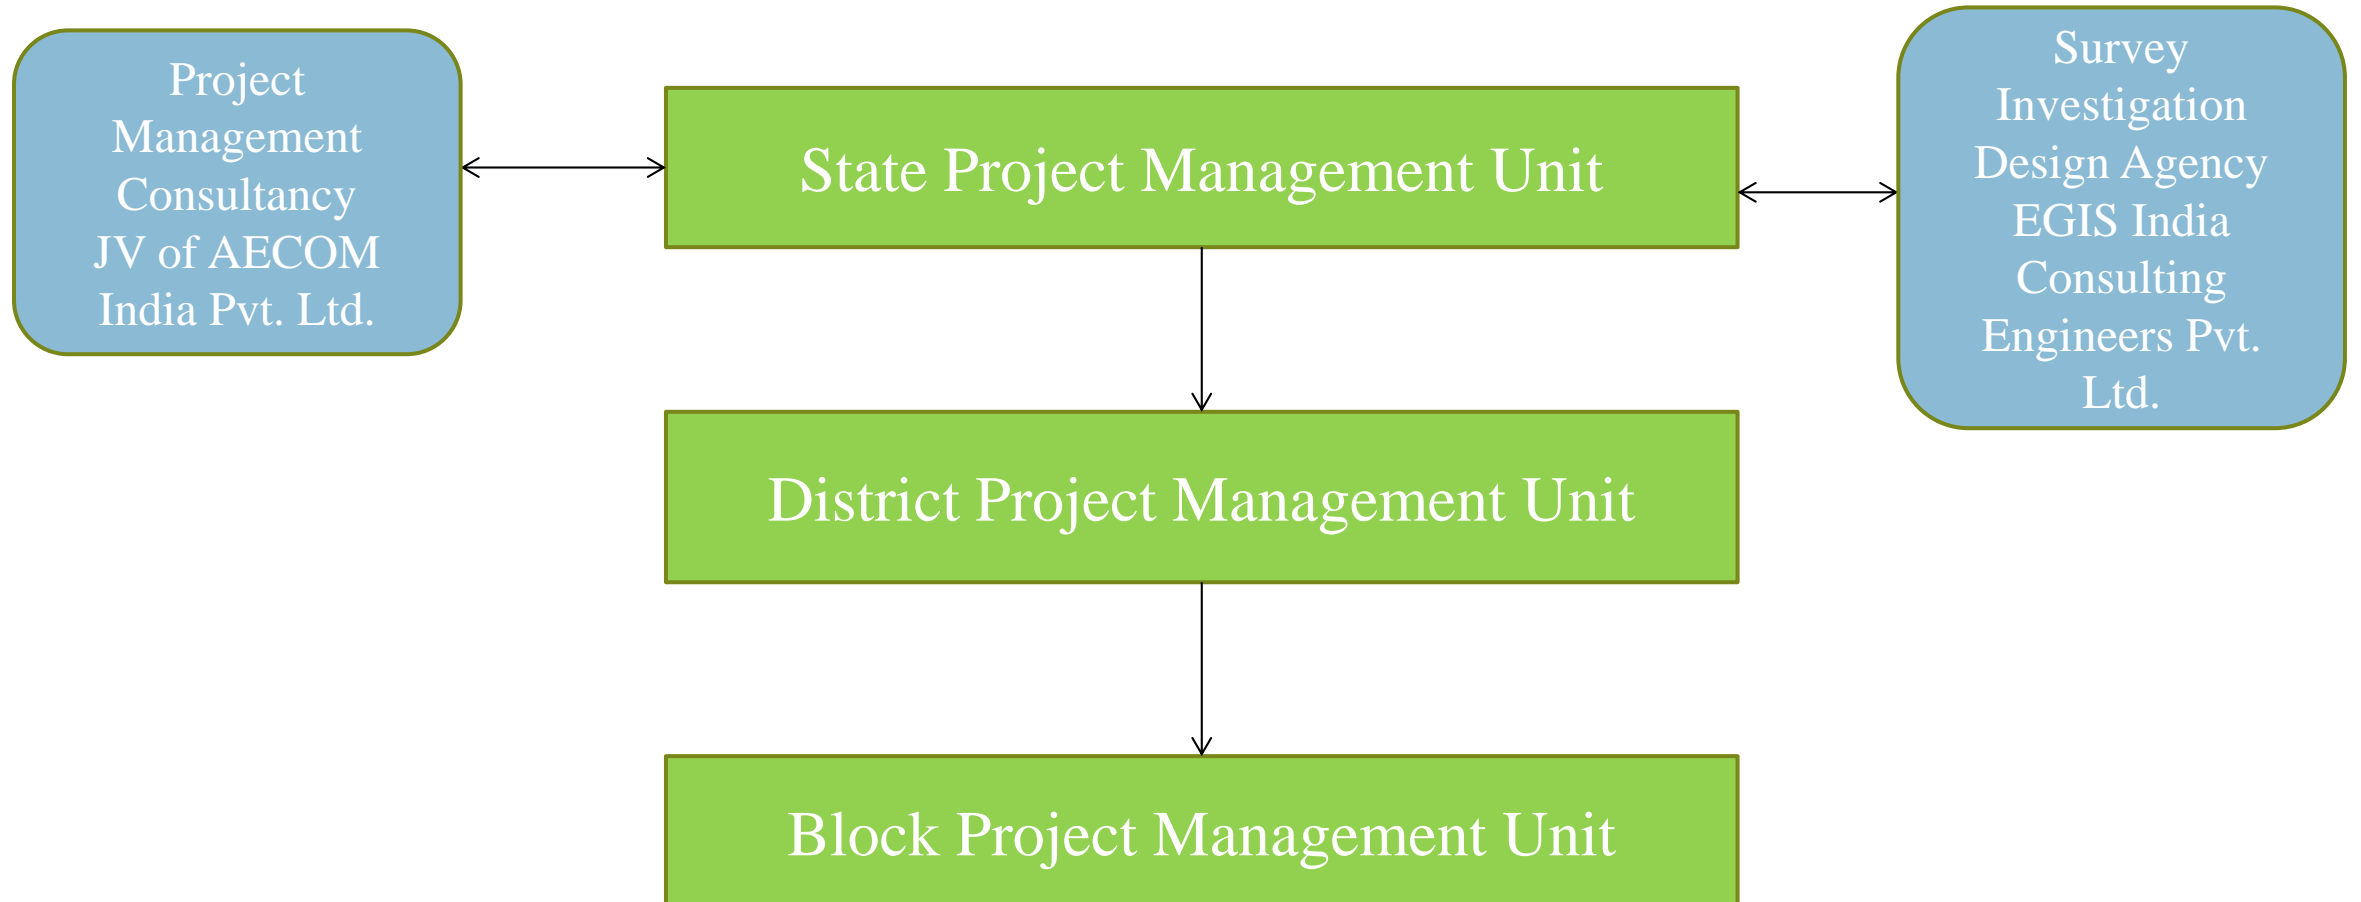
Project Management Consultancy JV of AECOM India Pvt. Ltd.

State Project Management Unit

Survey Investigation Design Agency EGIS India Consulting Engineers Pvt. Ltd.

District Project Management Unit

Block Project Management Unit